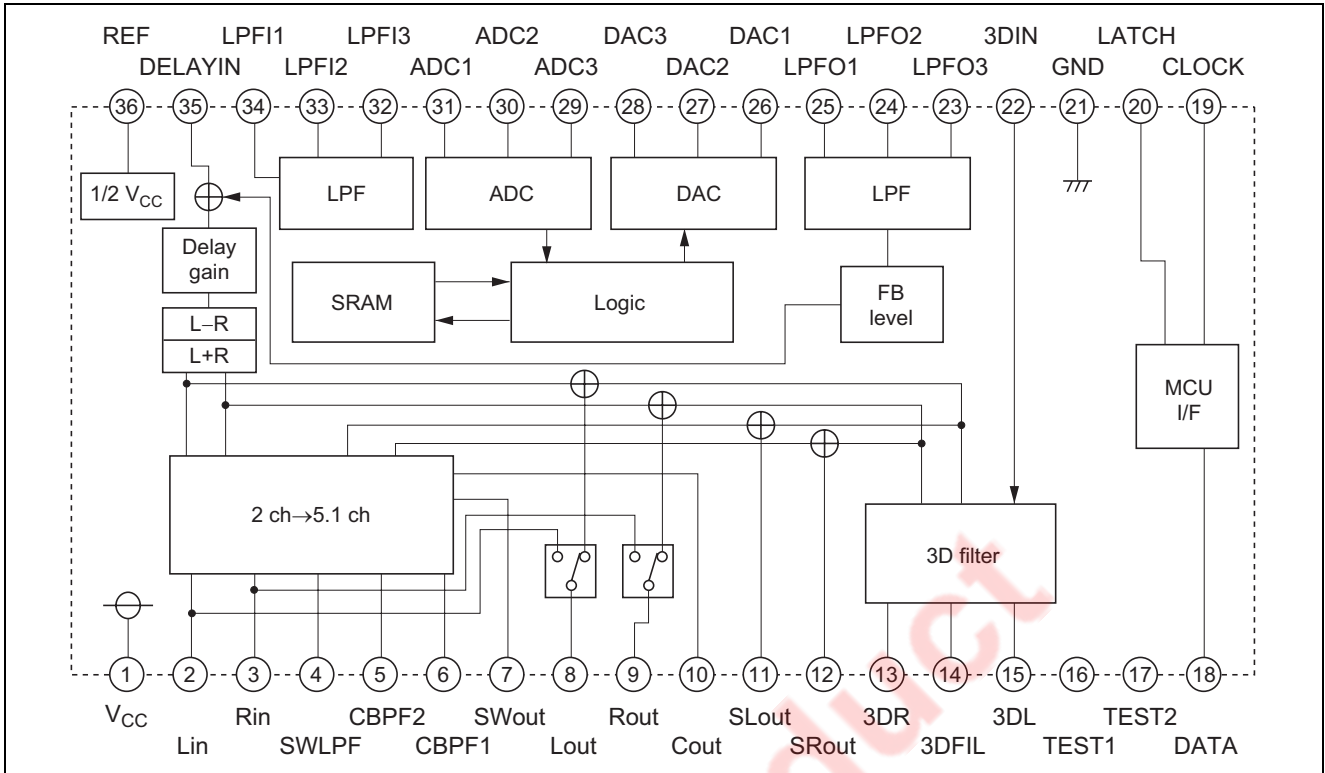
REF LPFI1 LPFI3 ADC2 DAC3 DAC1 LPFO2 3DIN LATCH

DELAYIN LPFI2 ADC1 ADC3 DAC2 LPFO1 LPFO3 GND CLOCK

36 35 34 33 32 31 30 29 28 27 26 25 24 23 22 21 20 19

1/2 $V_{CC}$

LPF

ADC

DAC

LPF

Delay gain

SRAM

Logic

FB level

L−R

L+R

MCU I/F

2 ch→5.1 ch

3D filter

1 2 3 4 5 6 7 8 9 10 11 12 13 14 15 16 17 18

$V_{CC}$ Rin CBPF2 SWout Rout SLout 3DR 3DL TEST2

Lin SWLPF CBPF1 Lout Cout SRout 3DFIL TEST1 DATA